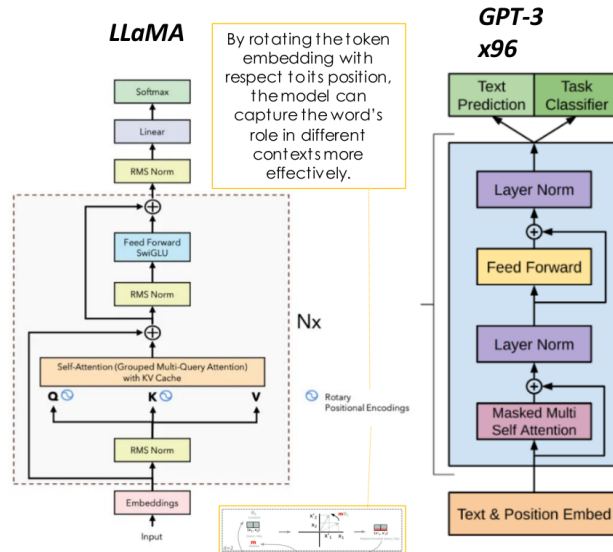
LLaMA

By rotating the token embedding with respect to its position, the model can capture the word's role in different contexts more effectively.

GPT-3
x96

Softmax

Linear

RMS Norm

Feed Forward
SwiGLU

RMS Norm

Self-Attention (Grouped Multi-Query Attention)
with KV Cache

Q K V

RMS Norm

Embeddings

Input

Nx

Rotary
Positional Encodings

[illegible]

Text Prediction

Task Classifier

Layer Norm

Feed Forward

Layer Norm

Masked Multi Self Attention

Text & Position Embed